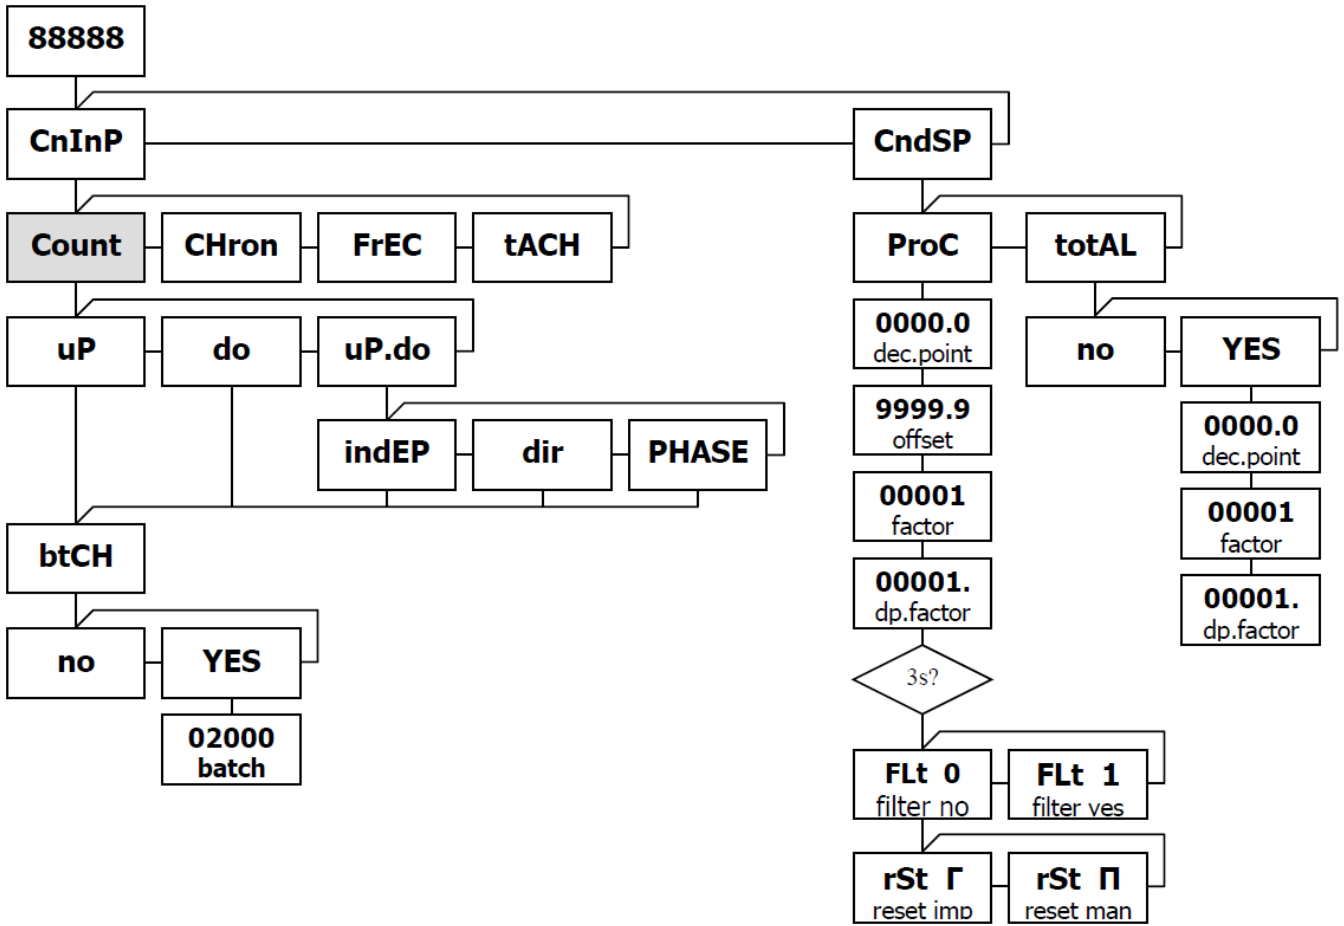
88888

CnInP

CndSP

Count

CHron

FrEC

tACH

ProC

totAL

uP

do

uP.do

0000.0
dec.point

no

YES

indEP

dir

PHASE

9999.9
offset

0000.0
dec.point

00001
factor

00001
factor

btCH

00001.
dp.factor

00001.
dp.factor

no

YES

02000
batch

3s?

FLt 0
filter no

FLt 1
filter yes

rSt Γ
reset imp

rSt Π
reset man